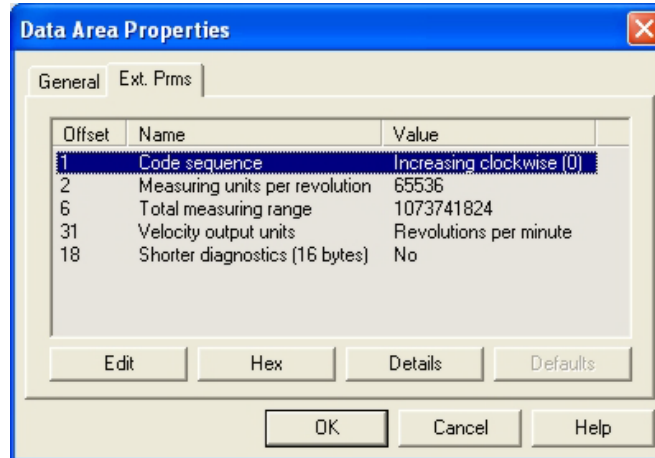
Data Area Properties

General Ext. Prms

| Offset | Name | Value |
|---|---|---|
| 1 | Code sequence | Increasing clockwise (0) |
| 2 | Measuring units per revolution | 65536 |
| 6 | Total measuring range | 1073741824 |
| 31 | Velocity output units | Revolutions per minute |
| 18 | Shorter diagnostics (16 bytes) | No |

Edit Hex Details Defaults

OK Cancel Help